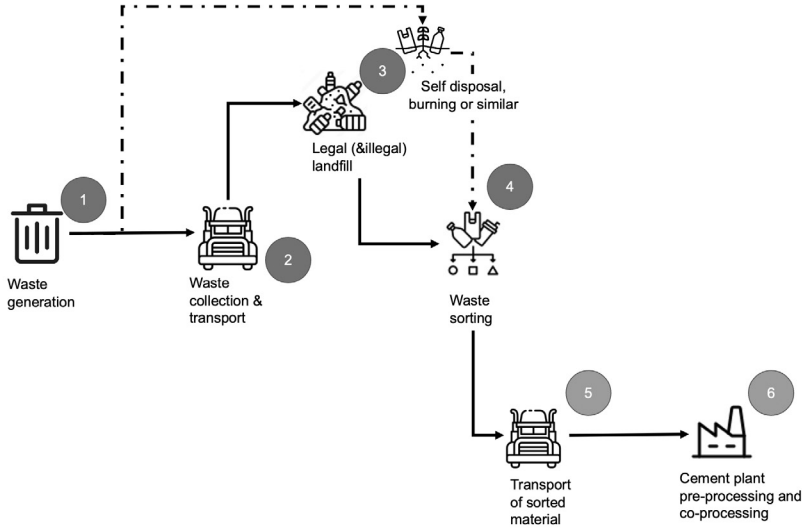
1

Waste generation

2

Waste collection & transport

3

Legal (&illegal) landfill

Self disposal, burning or similar

4

Waste sorting

5

Transport of sorted material

6

Cement plant pre-processing and co-processing